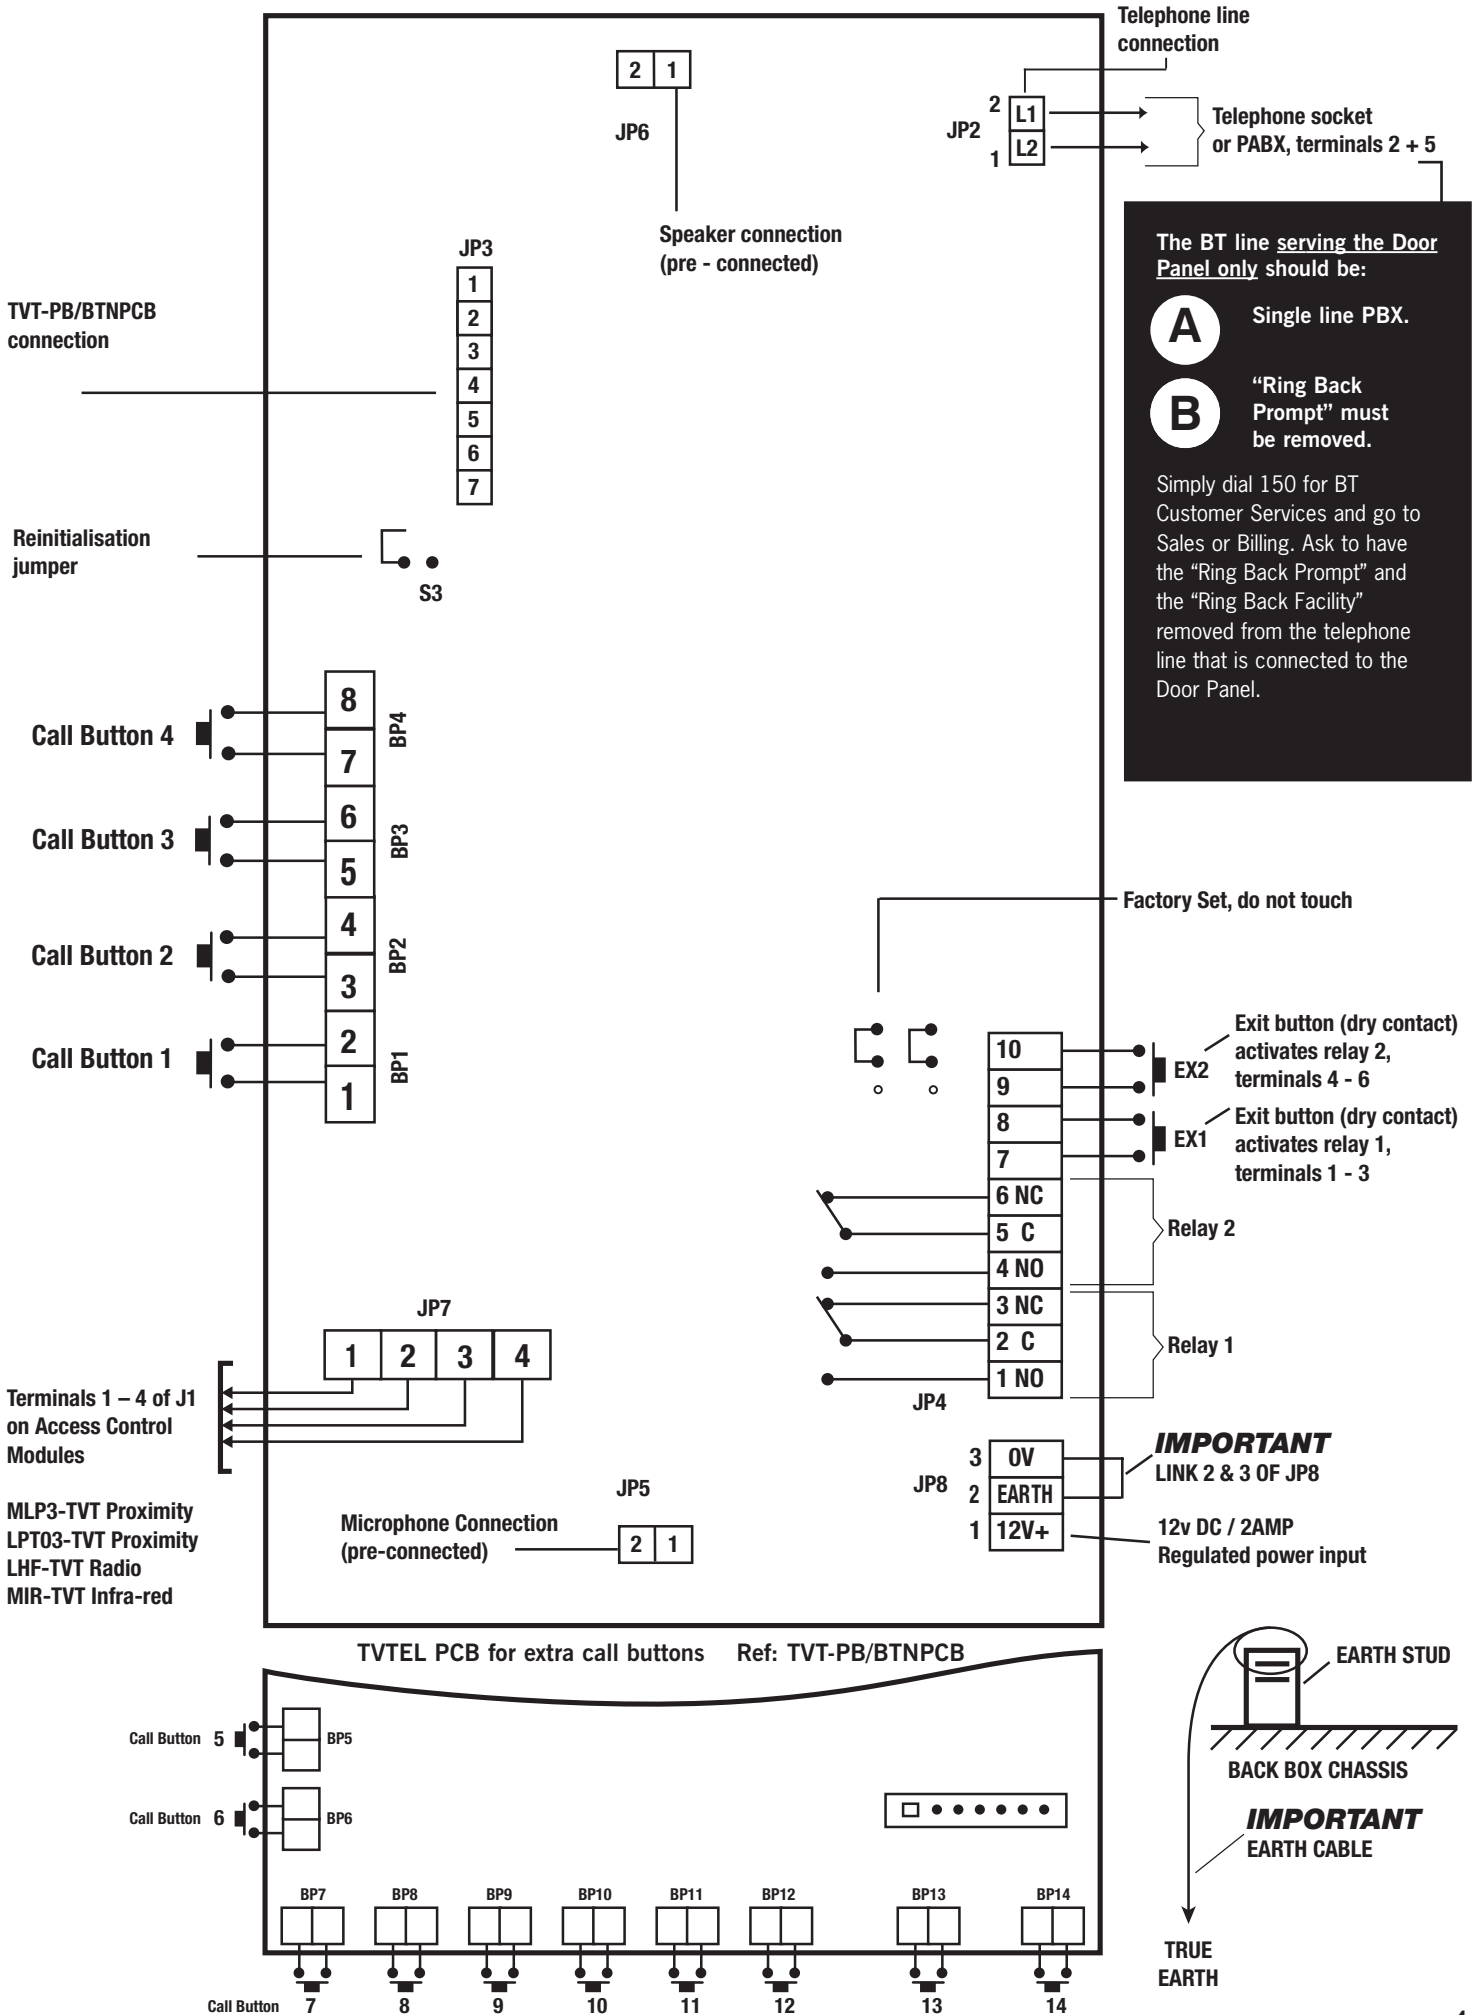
Telephone line connection

2 1

JP6

2 L1
JP2
1 L2

Telephone socket or PABX, terminals 2 + 5

Speaker connection (pre - connected)

The BT line serving the Door Panel only should be:

A Single line PBX.

B "Ring Back Prompt" must be removed.

Simply dial 150 for BT Customer Services and go to Sales or Billing. Ask to have the "Ring Back Prompt" and the "Ring Back Facility" removed from the telephone line that is connected to the Door Panel.

JP3
1
2
3
4
5
6
7

TVT-PB/BTNPCB connection

Reinitialisation jumper

S3

Call Button 4
8
7
BP4

Call Button 3
6
5
BP3

Call Button 2
4
3
BP2

Call Button 1
2
1
BP1

Factory Set, do not touch

10
9
8
7
6 NC
5 C
4 NO
3 NC
2 C
1 NO

EX2
Exit button (dry contact) activates relay 2, terminals 4 - 6

EX1
Exit button (dry contact) activates relay 1, terminals 1 - 3

Relay 2

Relay 1

JP4

JP7
1 2 3 4

Terminals 1 – 4 of J1 on Access Control Modules

MLP3-TVT Proximity
LPT03-TVT Proximity
LHF-TVT Radio
MIR-TVT Infra-red

JP5

Microphone Connection (pre-connected)

2 1

JP8
3 0V
2 EARTH
1 12V+

IMPORTANT
LINK 2 & 3 OF JP8

12v DC / 2AMP
Regulated power input

TVTEL PCB for extra call buttons Ref: TVT-PB/BTNPCB

Call Button 5 BP5
Call Button 6 BP6

BP7 BP8 BP9 BP10 BP11 BP12 BP13 BP14

Call Button 7 8 9 10 11 12 13 14

EARTH STUD

BACK BOX CHASSIS

IMPORTANT
EARTH CABLE

TRUE EARTH